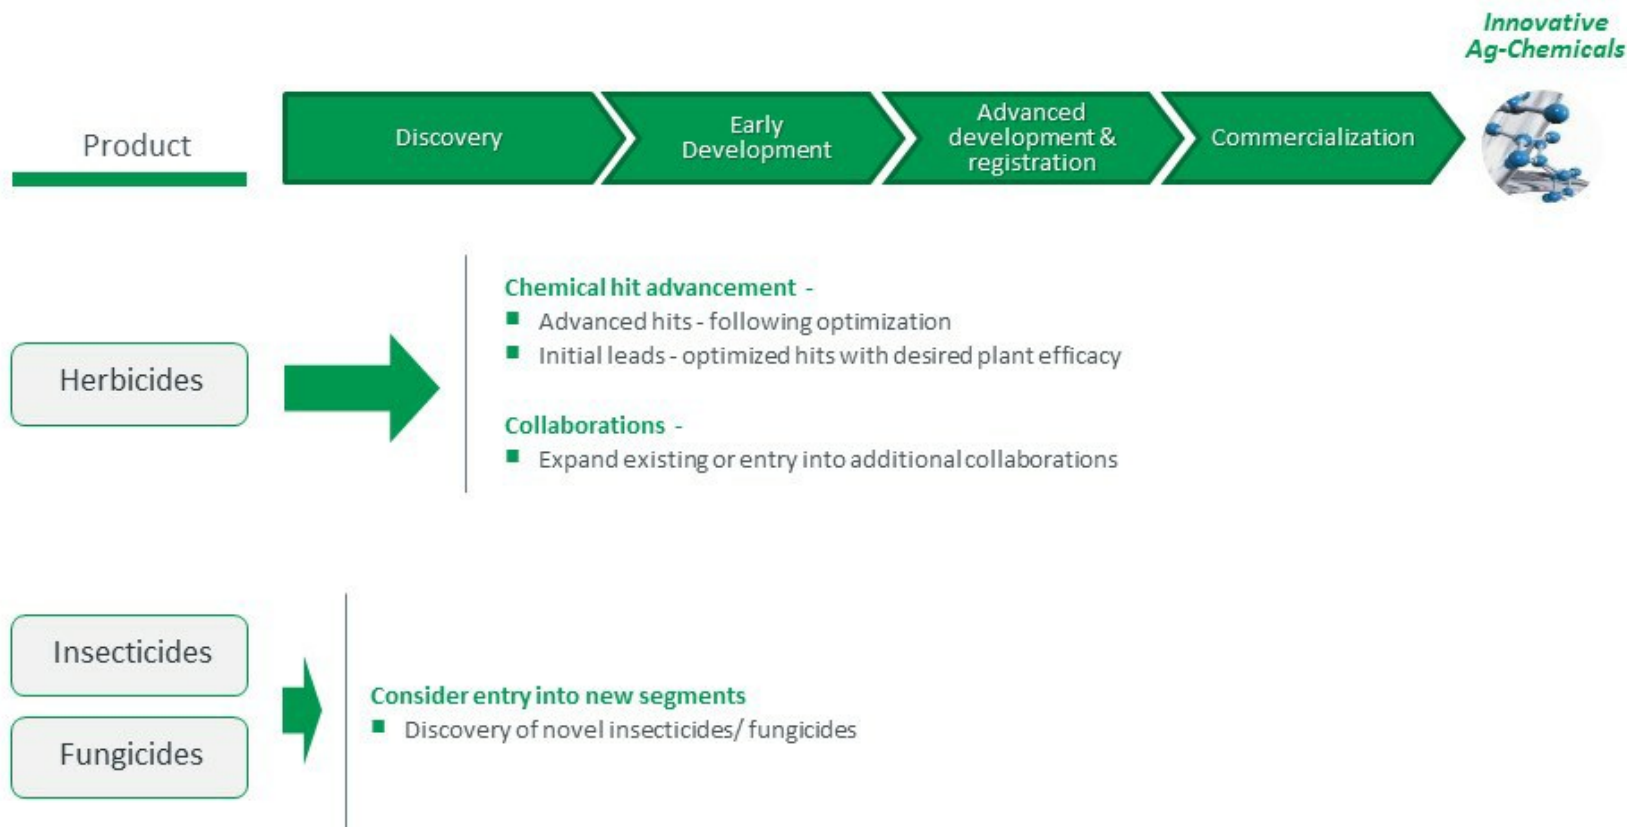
Innovative Ag-Chemicals

Product

Discovery

Early Development

Advanced development & registration

Commercialization

Herbicides

Chemical hit advancement -

- Advanced hits - following optimization
- Initial leads - optimized hits with desired plant efficacy

Collaborations -

- Expand existing or entry into additional collaborations

Insecticides

Fungicides

Consider entry into new segments

- Discovery of novel insecticides/ fungicides